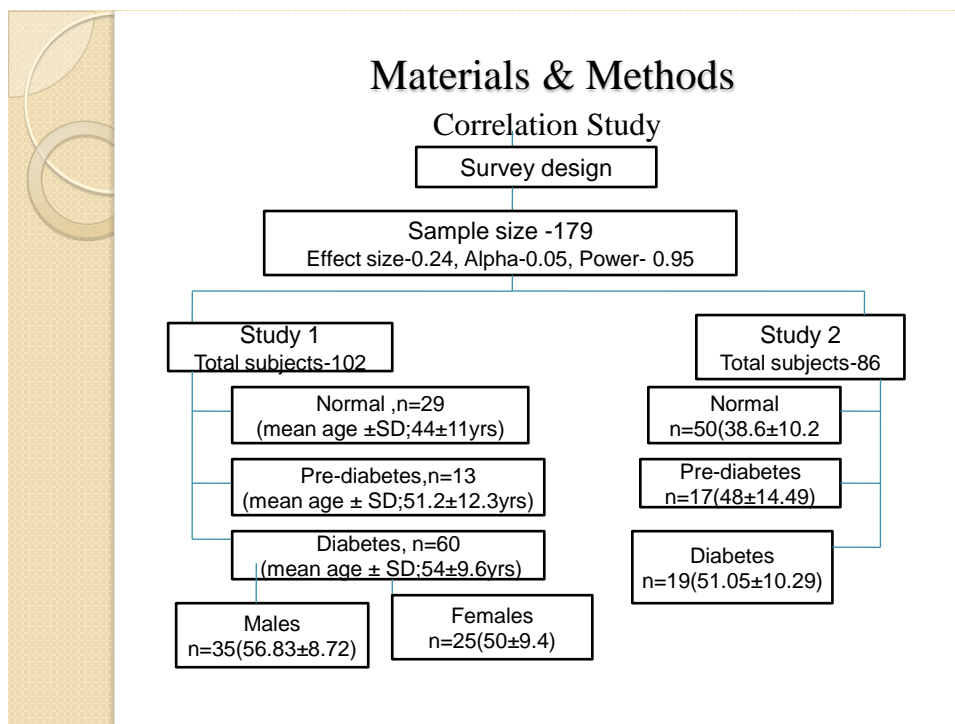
Materials & Methods

Correlation Study

Survey design

Sample size -179
Effect size-0.24, Alpha-0.05, Power- 0.95

Study 1
Total subjects-102

Normal ,n=29
(mean age ±SD;44±11yrs)

Pre-diabetes,n=13
(mean age ± SD;51.2±12.3yrs)

Diabetes, n=60
(mean age ± SD;54±9.6yrs)

Males
n=35(56.83±8.72)

Females
n=25(50±9.4)

Study 2
Total subjects-86

Normal
n=50(38.6±10.2

Pre-diabetes
n=17(48±14.49)

Diabetes
n=19(51.05±10.29)